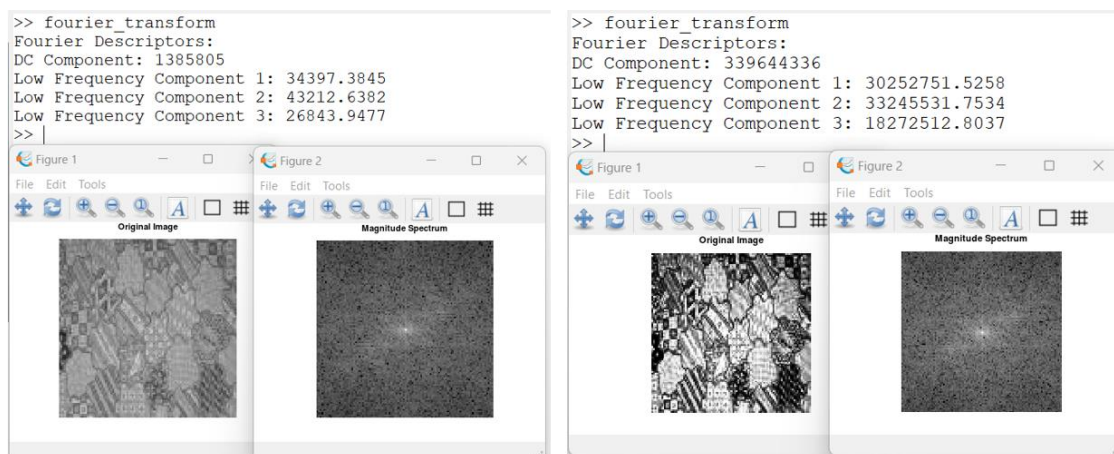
>> fourier_transform
Fourier Descriptors:
DC Component: 1385805
Low Frequency Component 1: 34397.3845
Low Frequency Component 2: 43212.6382
Low Frequency Component 3: 26843.9477
>> |

Figure 1
File Edit Tools
Original Image

Figure 2
File Edit Tools
Magnitude Spectrum

>> fourier_transform
Fourier Descriptors:
DC Component: 339644336
Low Frequency Component 1: 30252751.5258
Low Frequency Component 2: 33245531.7534
Low Frequency Component 3: 18272512.8037
>> |

Figure 1
File Edit Tools
Original Image

Figure 2
File Edit Tools
Magnitude Spectrum